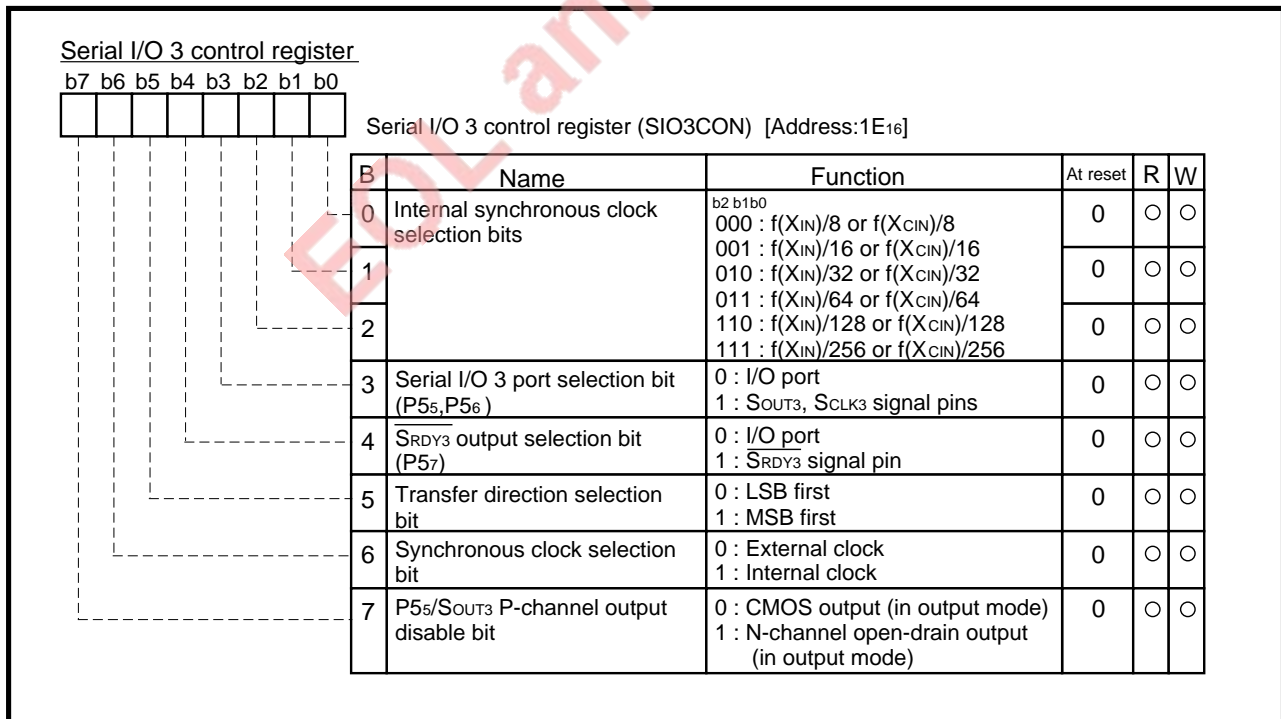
Serial I/O 3 control register

b7 b6 b5 b4 b3 b2 b1 b0

Serial I/O 3 control register (SIO3CON) [Address:1E$_{16}$]

| B | Name | Function | At reset | R | W |
|---|---|---|---|---|---|
| 0 | Internal synchronous clock selection bits | b2 b1b0<br>000 : f(X$_{IN}$)/8 or f(X$_{CIN}$)/8<br>001 : f(X$_{IN}$)/16 or f(X$_{CIN}$)/16<br>010 : f(X$_{IN}$)/32 or f(X$_{CIN}$)/32<br>011 : f(X$_{IN}$)/64 or f(X$_{CIN}$)/64<br>110 : f(X$_{IN}$)/128 or f(X$_{CIN}$)/128<br>111 : f(X$_{IN}$)/256 or f(X$_{CIN}$)/256 | 0 | ○ | ○ |
| 1 | | | 0 | ○ | ○ |
| 2 | | | 0 | ○ | ○ |
| 3 | Serial I/O 3 port selection bit (P5$_5$,P5$_6$ ) | 0 : I/O port<br>1 : S$_{OUT3}$, S$_{CLK3}$ signal pins | 0 | ○ | ○ |
| 4 | $\overline{S_{RDY3}}$ output selection bit (P5$_7$) | 0 : I/O port<br>1 : $\overline{S_{RDY3}}$ signal pin | 0 | ○ | ○ |
| 5 | Transfer direction selection bit | 0 : LSB first<br>1 : MSB first | 0 | ○ | ○ |
| 6 | Synchronous clock selection bit | 0 : External clock<br>1 : Internal clock | 0 | ○ | ○ |
| 7 | P5$_5$/S$_{OUT3}$ P-channel output disable bit | 0 : CMOS output (in output mode)<br>1 : N-channel open-drain output (in output mode) | 0 | ○ | ○ |

EOL an